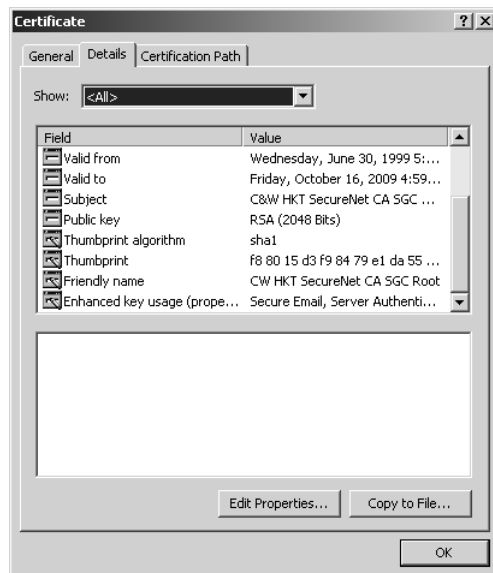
Certificate ? X

General | Details | Certification Path

Show: <All>

| Field | Value |
|---|---|
| Valid from | Wednesday, June 30, 1999 5:... |
| Valid to | Friday, October 16, 2009 4:59... |
| Subject | C&W HKT SecureNet CA SGC ... |
| Public key | RSA (2048 Bits) |
| Thumbprint algorithm | sha1 |
| Thumbprint | f8 80 15 d3 f9 84 79 e1 da 55 ... |
| Friendly name | CW HKT SecureNet CA SGC Root |
| Enhanced key usage (prope... | Secure Email, Server Authenti... |

Edit Properties... Copy to File...

OK